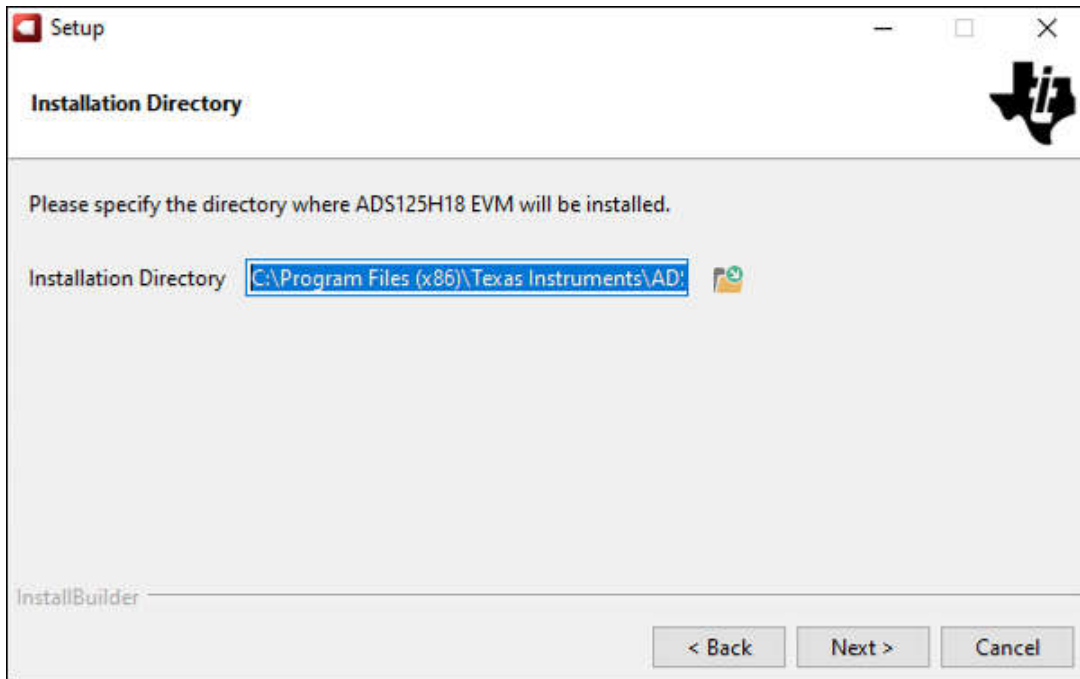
Setup

Installation Directory

Please specify the directory where ADS125H18 EVM will be installed.

Installation Directory C:\Program Files (x86)\Texas Instruments\AD

InstallBuilder

< Back Next > Cancel